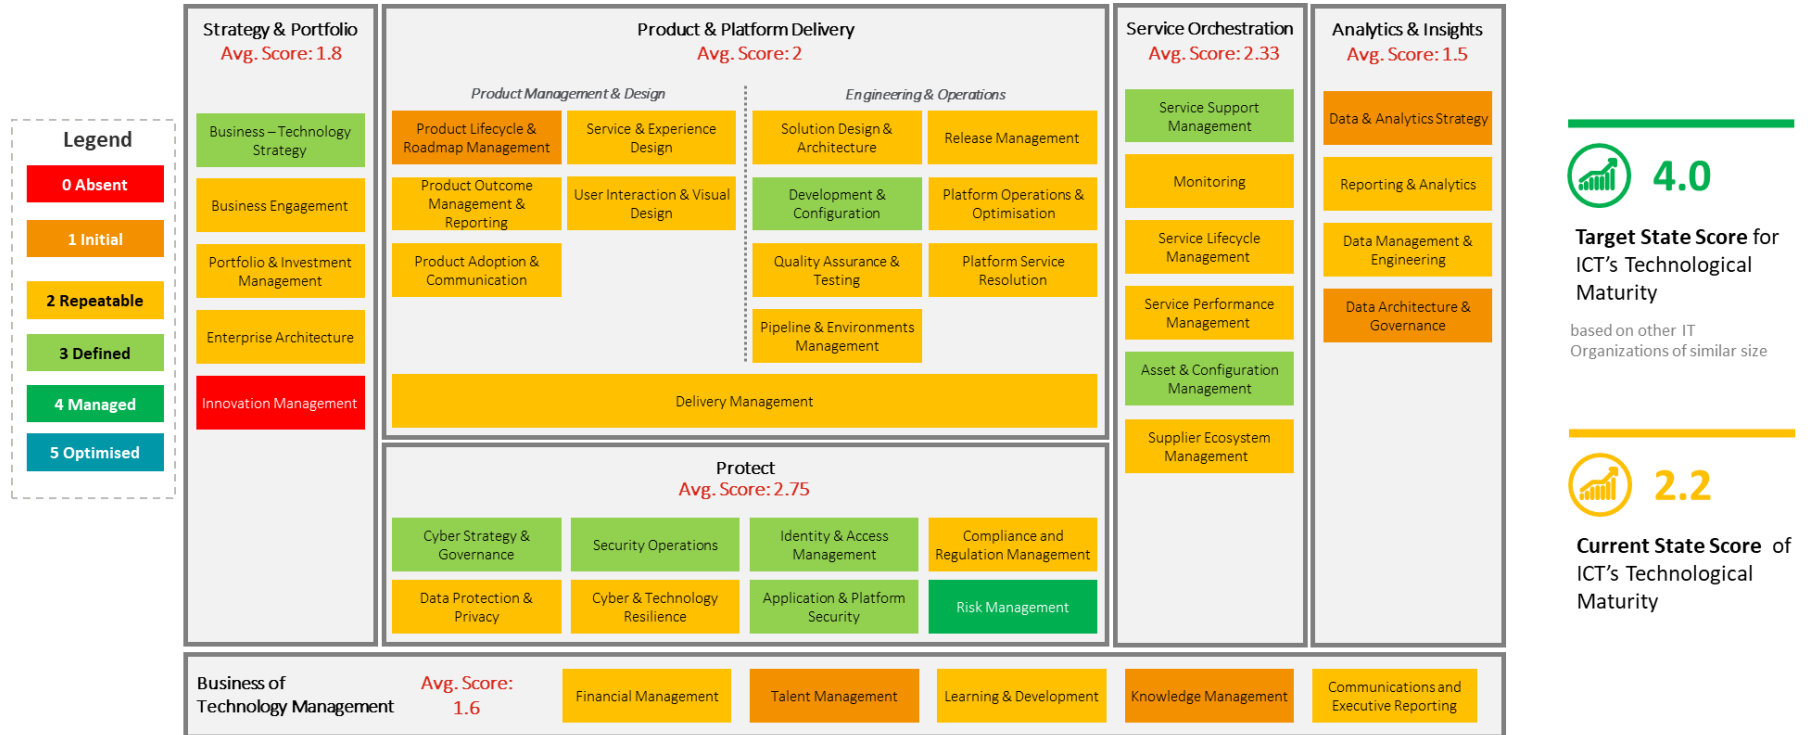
Legend
0 Absent
1 Initial
2 Repeatable
3 Defined
4 Managed
5 Optimised

Strategy & Portfolio
Avg. Score: 1.8
Business – Technology Strategy
Business Engagement
Portfolio & Investment Management
Enterprise Architecture
Innovation Management

Product & Platform Delivery
Avg. Score: 2
Product Management & Design
Product Lifecycle & Roadmap Management
Service & Experience Design
Product Outcome Management & Reporting
User Interaction & Visual Design
Product Adoption & Communication
Engineering & Operations
Solution Design & Architecture
Release Management
Development & Configuration
Platform Operations & Optimisation
Quality Assurance & Testing
Platform Service Resolution
Pipeline & Environments Management
Delivery Management

Protect
Avg. Score: 2.75
Cyber Strategy & Governance
Security Operations
Identity & Access Management
Compliance and Regulation Management
Data Protection & Privacy
Cyber & Technology Resilience
Application & Platform Security
Risk Management

Service Orchestration
Avg. Score: 2.33
Service Support Management
Monitoring
Service Lifecycle Management
Service Performance Management
Asset & Configuration Management
Supplier Ecosystem Management

Analytics & Insights
Avg. Score: 1.5
Data & Analytics Strategy
Reporting & Analytics
Data Management & Engineering
Data Architecture & Governance

Business of Technology Management
Avg. Score: 1.6
Financial Management
Talent Management
Learning & Development
Knowledge Management
Communications and Executive Reporting

4.0
Target State Score for ICT's Technological Maturity
based on other IT Organizations of similar size

2.2
Current State Score of ICT's Technological Maturity